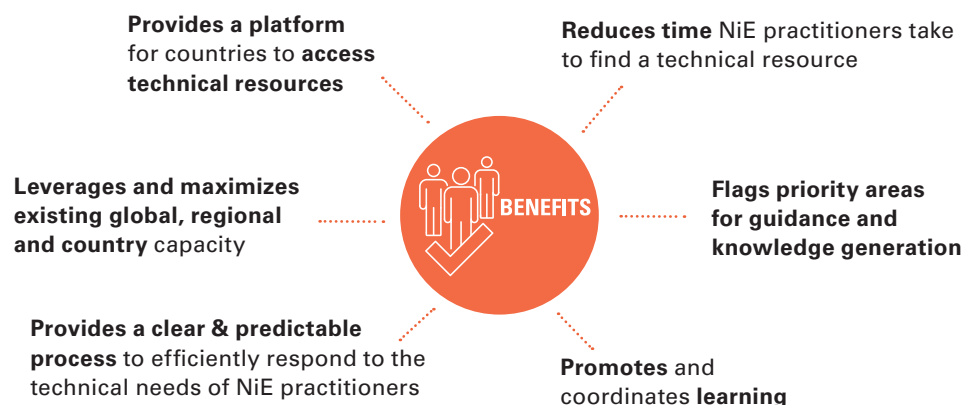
Provides a platform for countries to access technical resources

Reduces time NiE practitioners take to find a technical resource

Leverages and maximizes existing global, regional and country capacity

BENEFITS

Flags priority areas for guidance and knowledge generation

Provides a clear & predictable process to efficiently respond to the technical needs of NiE practitioners

Promotes and coordinates learning